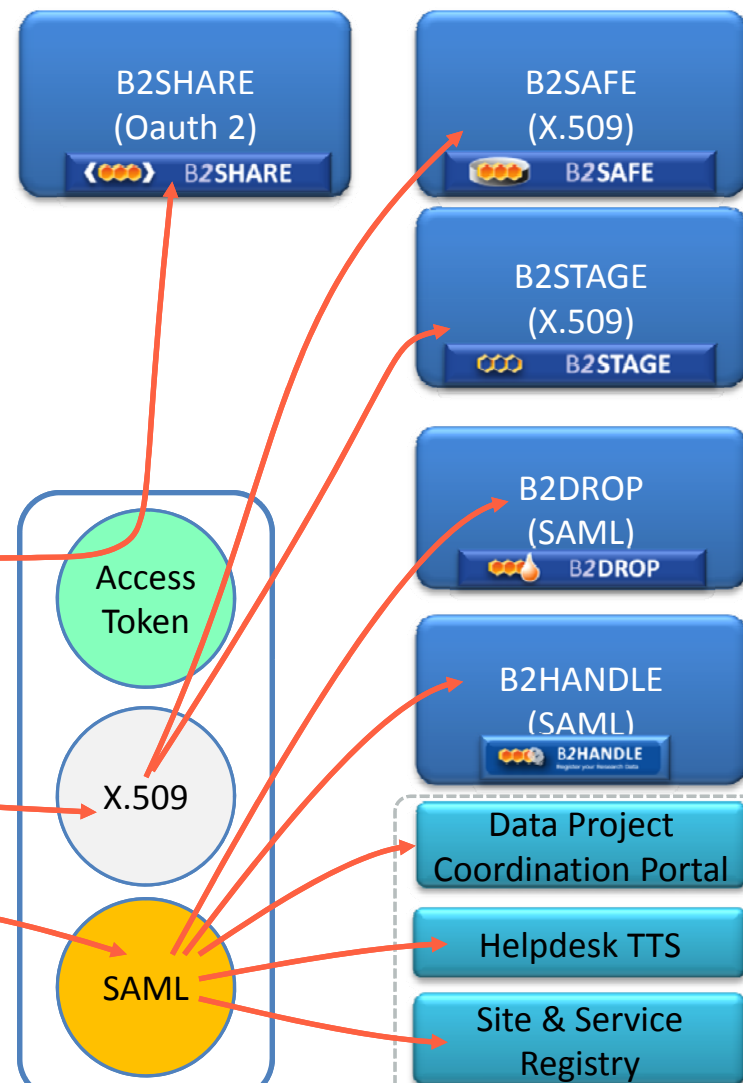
B2SHARE
(Oauth 2)
B2SHARE

B2SAFE
(X.509)
B2SAFE

B2STAGE
(X.509)
B2STAGE

B2DROP
(SAML)
B2DROP

B2HANDLE
(SAML)
B2HANDLE
Register your Research Data

Access Token

X.509

SAML

Data Project Coordination Portal

Helpdesk TTS

Site & Service Registry